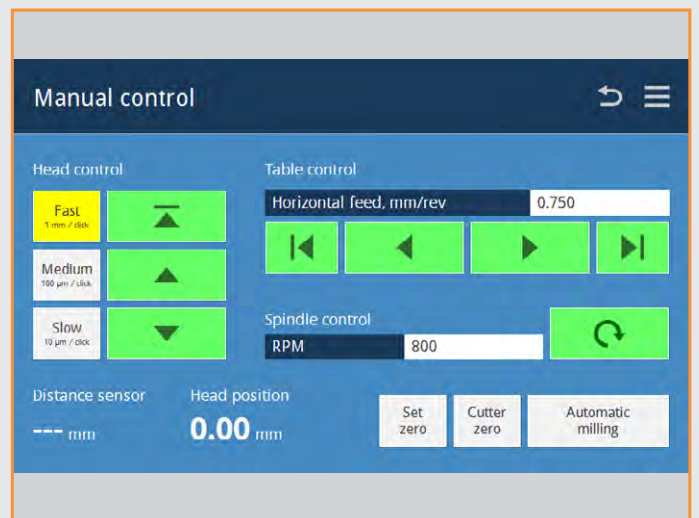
Manual control

Head control

Fast
1 mm / click

Medium
100 µm / click

Slow
10 µm / click

Table control

Horizontal feed, mm/rev 0.750

Spindle control

RPM 800

Distance sensor
--- mm

Head position
0.00 mm

Set zero

Cutter zero

Automatic milling